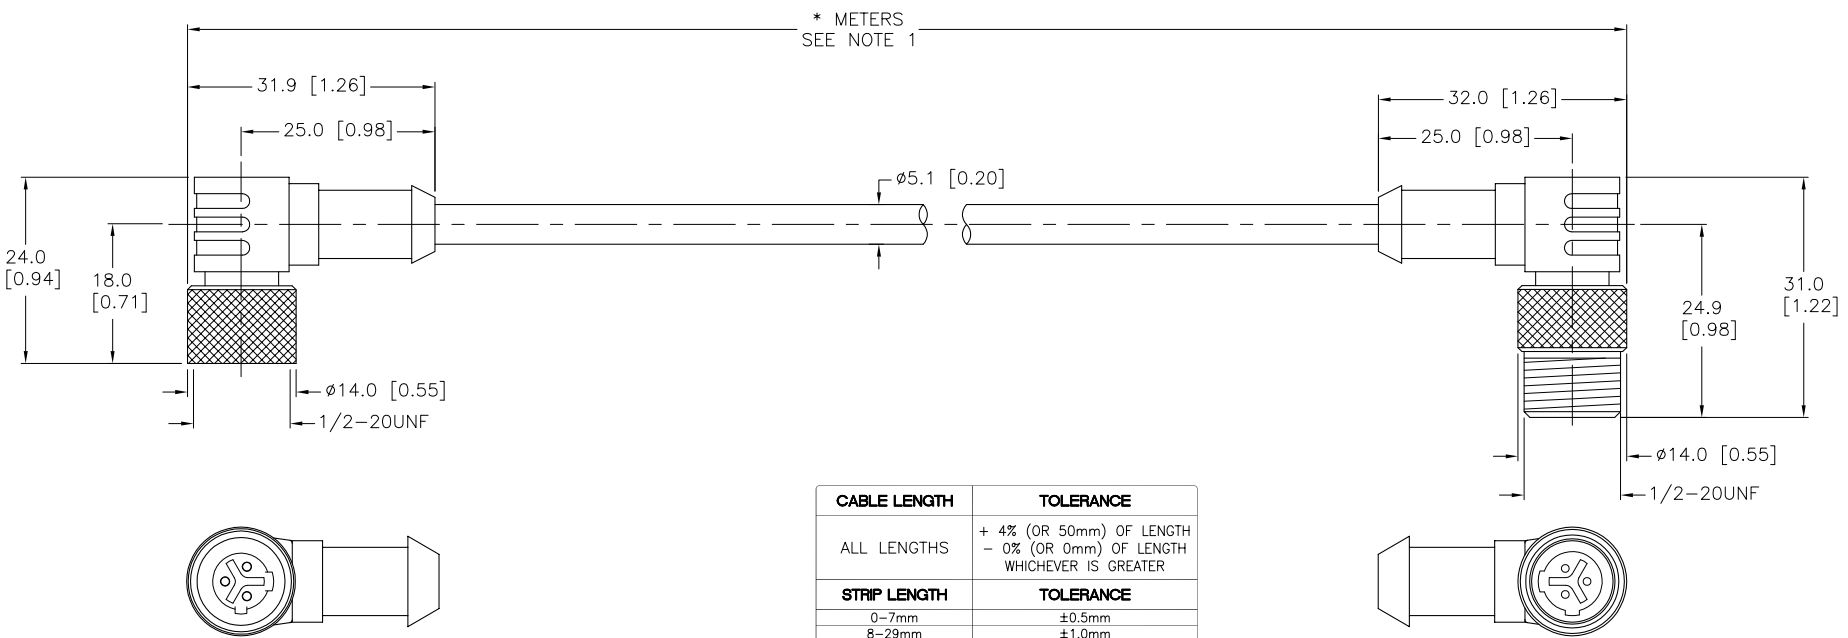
* METERS
SEE NOTE 1

31.9 [1.26]

25.0 [0.98]

ø5.1 [0.20]

32.0 [1.26]

25.0 [0.98]

24.0
[0.94]

18.0
[0.71]

ø14.0 [0.55]

1/2−20UNF

24.9
[0.98]

31.0
[1.22]

ø14.0 [0.55]

1/2−20UNF

| CABLE LENGTH | TOLERANCE |
|---|---|
| ALL LENGTHS | + 4% (OR 50mm) OF LENGTH − 0% (OR 0mm) OF LENGTH WHICHEVER IS GREATER |
| STRIP LENGTH | TOLERANCE |
| 0−7mm | ±0.5mm |
| 8−29mm | ±1.0mm |